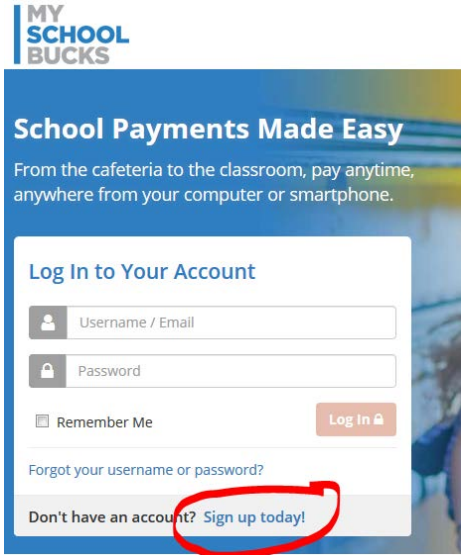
MY SCHOOL BUCKS

School Payments Made Easy

From the cafeteria to the classroom, pay anytime, anywhere from your computer or smartphone.

Log In to Your Account

Username / Email

Password

Remember Me

Log In

Forgot your username or password?

Don't have an account? Sign up today!